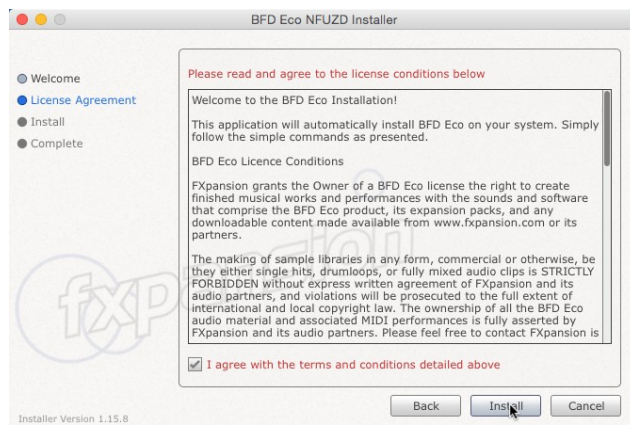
BFD Eco NFUZD Installer

Welcome
License Agreement
Install
Complete

Please read and agree to the license conditions below

Welcome to the BFD Eco Installation!

This application will automatically install BFD Eco on your system. Simply follow the simple commands as presented.

BFD Eco Licence Conditions

FXpansion grants the Owner of a BFD Eco license the right to create finished musical works and performances with the sounds and software that comprise the BFD Eco product, its expansion packs, and any downloadable content made available from www.fxpansion.com or its partners.

The making of sample libraries in any form, commercial or otherwise, be they either single hits, drumloops, or fully mixed audio clips is STRICTLY FORBIDDEN without express written agreement of FXpansion and its audio partners, and violations will be prosecuted to the full extent of international and local copyright law. The ownership of all the BFD Eco audio material and associated MIDI performances is fully asserted by FXpansion and its audio partners. Please feel free to contact FXpansion is

I agree with the terms and conditions detailed above

fxpansion

Installer Version 1.15.8

Back
Install
Cancel